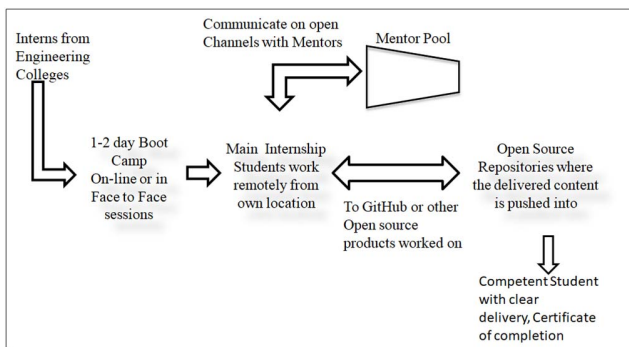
Interns from Engineering Colleges

Communicate on open Channels with Mentors

Mentor Pool

1-2 day Boot Camp On-line or in Face to Face sessions

Main Internship Students work remotely from own location

To GitHub or other Open source products worked on

Open Source Repositories where the delivered content is pushed into

Competent Student with clear delivery, Certificate of completion